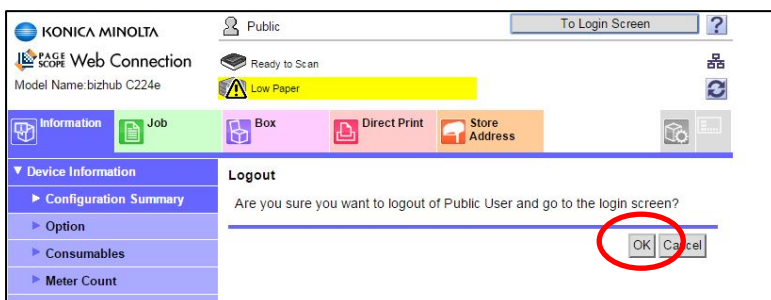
KONICA MINOLTA
PAGE SCOPE Web Connection
Model Name:bizhub C224e
Public
To Login Screen
?
Ready to Scan
Low Paper
Information
Job
Box
Direct Print
Store Address
▼ Device Information
► Configuration Summary
► Option
► Consumables
► Meter Count
Logout
Are you sure you want to logout of Public User and go to the login screen?
OK
Cancel